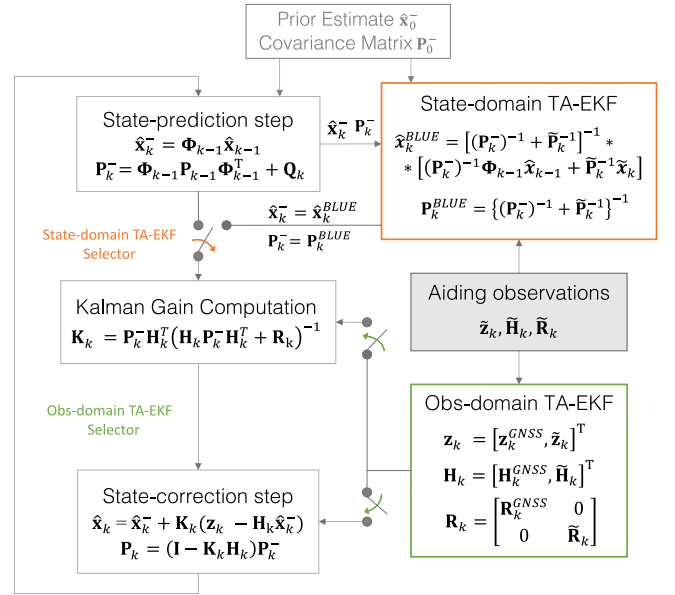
Prior Estimate $\hat{\mathbf{x}}_0^-$
Covariance Matrix $\mathbf{P}_0^-$

State-prediction step
$\hat{\mathbf{x}}_k^- = \mathbf{\Phi}_{k-1}\hat{\mathbf{x}}_{k-1}$
$\mathbf{P}_k^- = \mathbf{\Phi}_{k-1}\mathbf{P}_{k-1}\mathbf{\Phi}_{k-1}^{\mathrm{T}} + \mathbf{Q}_k$

$\hat{\mathbf{x}}_k^-$ $\mathbf{P}_k^-$

State-domain TA-EKF
$\hat{\mathbf{x}}_k^{BLUE} = \left[(\mathbf{P}_k^-)^{-1} + \widetilde{\mathbf{P}}_k^{-1}\right]^{-1} *$
$* \left[(\mathbf{P}_k^-)^{-1}\mathbf{\Phi}_{k-1}\hat{\mathbf{x}}_{k-1} + \widetilde{\mathbf{P}}_k^{-1}\widetilde{\mathbf{x}}_k\right]$
$\mathbf{P}_k^{BLUE} = \left\{(\mathbf{P}_k^-)^{-1} + \widetilde{\mathbf{P}}_k^{-1}\right\}^{-1}$

$\hat{\mathbf{x}}_k^- = \hat{\mathbf{x}}_k^{BLUE}$
$\mathbf{P}_k^- = \mathbf{P}_k^{BLUE}$

State-domain TA-EKF
Selector

Kalman Gain Computation
$\mathbf{K}_k = \mathbf{P}_k^-\mathbf{H}_k^T\left(\mathbf{H}_k\mathbf{P}_k^-\mathbf{H}_k^T + \mathbf{R}_k\right)^{-1}$

Aiding observations
$\widetilde{\mathbf{z}}_k, \widetilde{\mathbf{H}}_k, \widetilde{\mathbf{R}}_k$

Obs-domain TA-EKF
Selector

Obs-domain TA-EKF
$\mathbf{z}_k = \left[\mathbf{z}_k^{GNSS}, \widetilde{\mathbf{z}}_k\right]^{\mathrm{T}}$
$\mathbf{H}_k = \left[\mathbf{H}_k^{GNSS}, \widetilde{\mathbf{H}}_k\right]^{\mathrm{T}}$
$\mathbf{R}_k = \begin{bmatrix}\mathbf{R}_k^{GNSS} & 0 \\ 0 & \widetilde{\mathbf{R}}_k\end{bmatrix}$

State-correction step
$\hat{\mathbf{x}}_k = \hat{\mathbf{x}}_k^- + \mathbf{K}_k(\mathbf{z}_k - \mathbf{H}_k\hat{\mathbf{x}}_k^-)$
$\mathbf{P}_k = (\mathbf{I} - \mathbf{K}_k\mathbf{H}_k)\mathbf{P}_k^-$